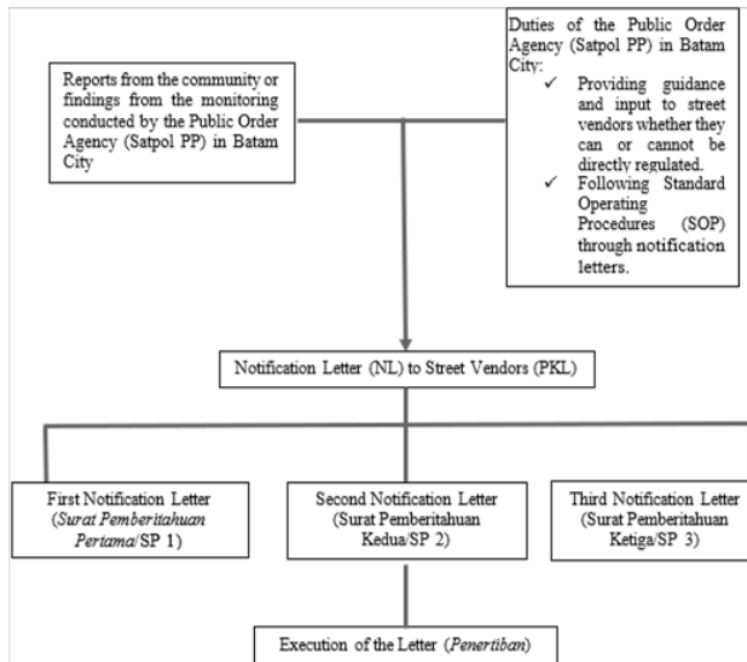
Reports from the community or findings from the monitoring conducted by the Public Order Agency (Satpol PP) in Batam City

Duties of the Public Order Agency (Satpol PP) in Batam City:
✓ Providing guidance and input to street vendors whether they can or cannot be directly regulated.
✓ Following Standard Operating Procedures (SOP) through notification letters.

Notification Letter (NL) to Street Vendors (PKL)

First Notification Letter (*Surat Pemberitahuan Pertama*/SP 1)

Second Notification Letter (Surat Pemberitahuan Kedua/SP 2)

Third Notification Letter (Surat Pemberitahuan Ketiga/SP 3)

Execution of the Letter (*Penertiban*)